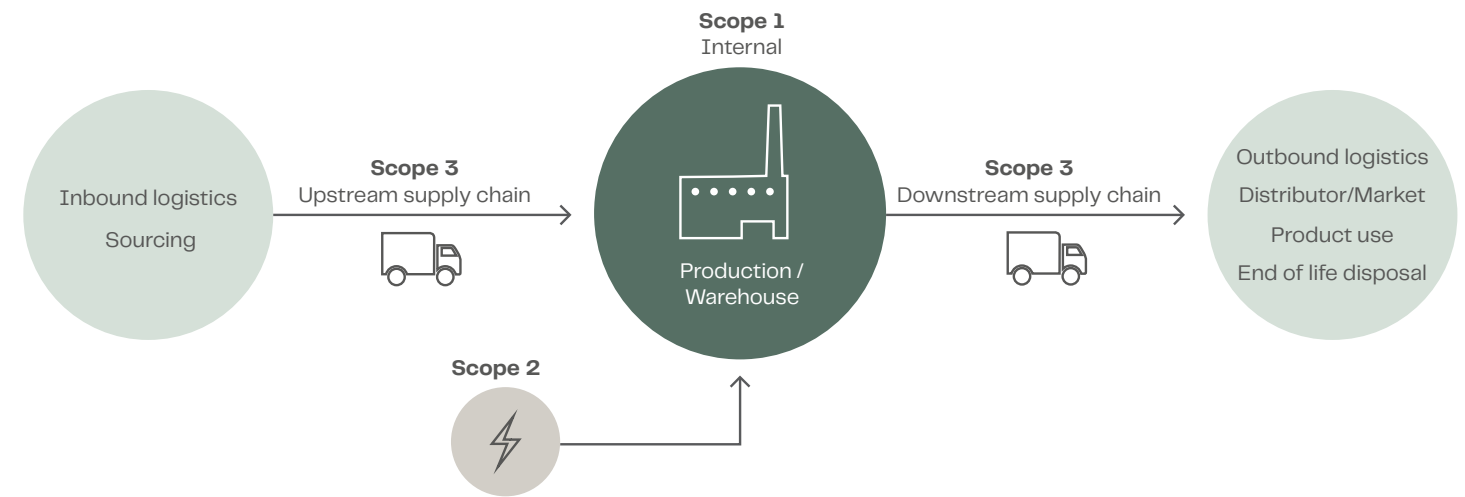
Scope 1
Internal

Inbound logistics
Sourcing

Scope 3
Upstream supply chain

Production / Warehouse

Scope 3
Downstream supply chain

Outbound logistics
Distributor/Market
Product use
End of life disposal

Scope 2